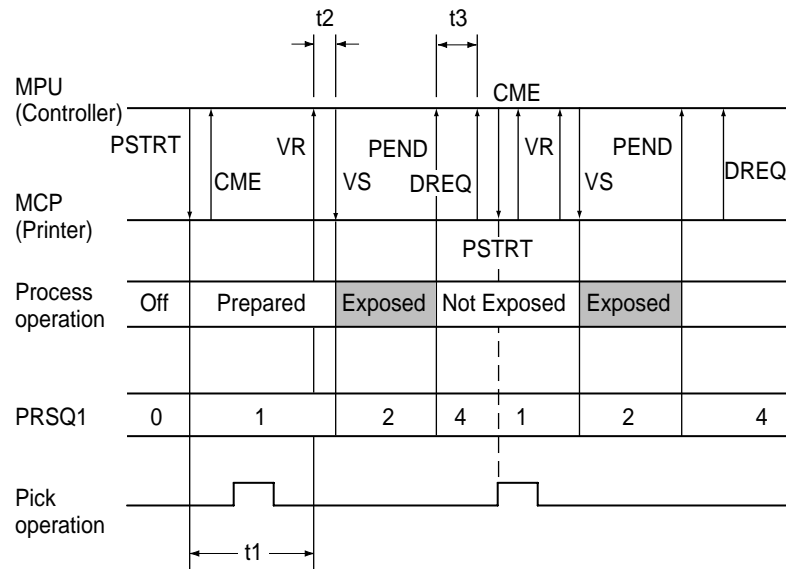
t2

t3

MPU
(Controller)

CME

PSTRT

CME

VR

PEND

VS

DREQ

VR

PEND

VS

DREQ

MCP
(Printer)

PSTRT

Process operation

| Off | Prepared | Exposed | Not Exposed | Exposed | |
|---|---|---|---|---|---|

PRSQ1

| 0 | 1 | 2 | 4 | 1 | 2 | 4 |
|---|---|---|---|---|---|---|

Pick operation

t1